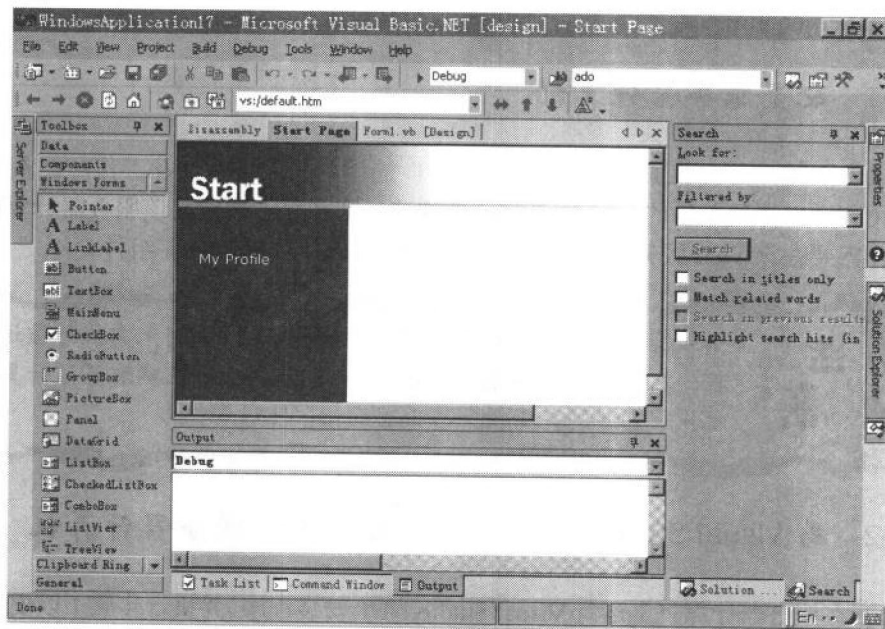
WindowsApplication17 - Microsoft Visual Basic.NET [design] - Start Page

File Edit View Project Build Debug Tools Window Help

Debug ado

vs:/default.htm

Server Explorer

Toolbox
Data
Components
Windows Forms
Pointer
Label
LinkLabel
Button
TextBox
MainMenu
CheckBox
RadioButton
GroupBox
PictureBox
Panel
DataGrid
ListBox
CheckedListBox
ComboBox
ListView
TreeView
Clipboard Ring
General

Disassembly Start Page Form1.vb [Design]

Start

My Profile

Output
Debug

Task List Command Window Output

Search
Look for:
Filtered by
Search
Search in titles only
Match related words
Search in previous results
Highlight search hits (in

Solution ... Search

Properties
Solution Explorer

Done

En